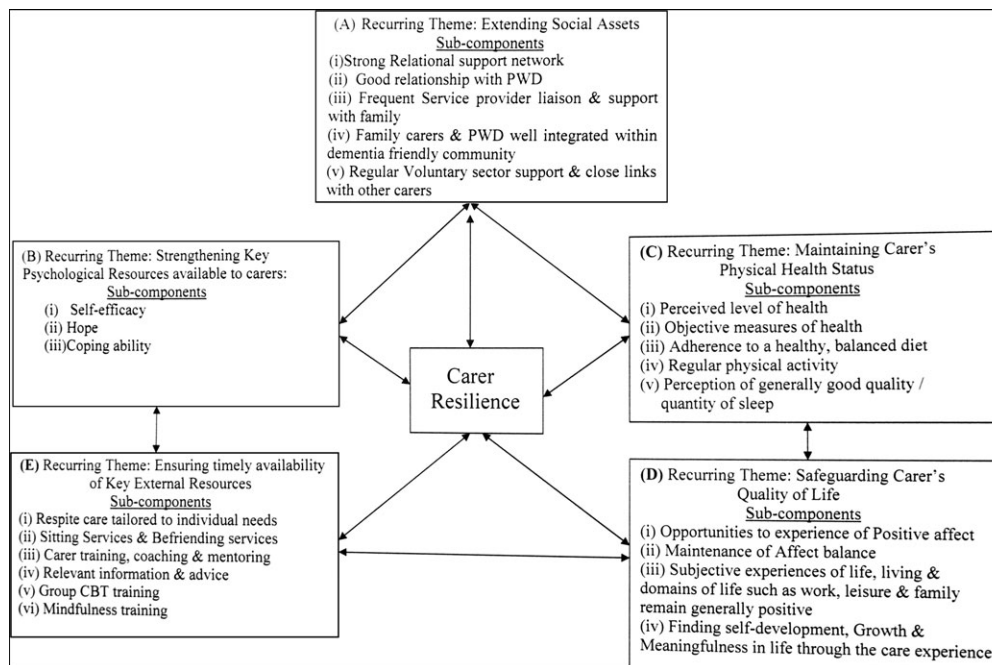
(A) Recurring Theme: Extending Social Assets
Sub-components
(i)Strong Relational support network
(ii) Good relationship with PWD
(iii) Frequent Service provider liaison & support with family
(iv) Family carers & PWD well integrated within dementia friendly community
(v) Regular Voluntary sector support & close links with other carers

(B) Recurring Theme: Strengthening Key Psychological Resources available to carers:
Sub-components
(i) Self-efficacy
(ii) Hope
(iii)Coping ability

(C) Recurring Theme: Maintaining Carer's Physical Health Status
Sub-components
(i) Perceived level of health
(ii) Objective measures of health
(iii) Adherence to a healthy, balanced diet
(iv) Regular physical activity
(v) Perception of generally good quality / quantity of sleep

Carer Resilience

(E) Recurring Theme: Ensuring timely availability of Key External Resources
Sub-components
(i) Respite care tailored to individual needs
(ii) Sitting Services & Befriending services
(iii) Carer training, coaching & mentoring
(iv) Relevant information & advice
(v) Group CBT training
(vi) Mindfulness training

(D) Recurring Theme: Safeguarding Carer's Quality of Life
Sub-components
(i) Opportunities to experience of Positive affect
(ii) Maintenance of Affect balance
(iii) Subjective experiences of life, living & domains of life such as work, leisure & family remain generally positive
(iv) Finding self-development, Growth & Meaningfulness in life through the care experience